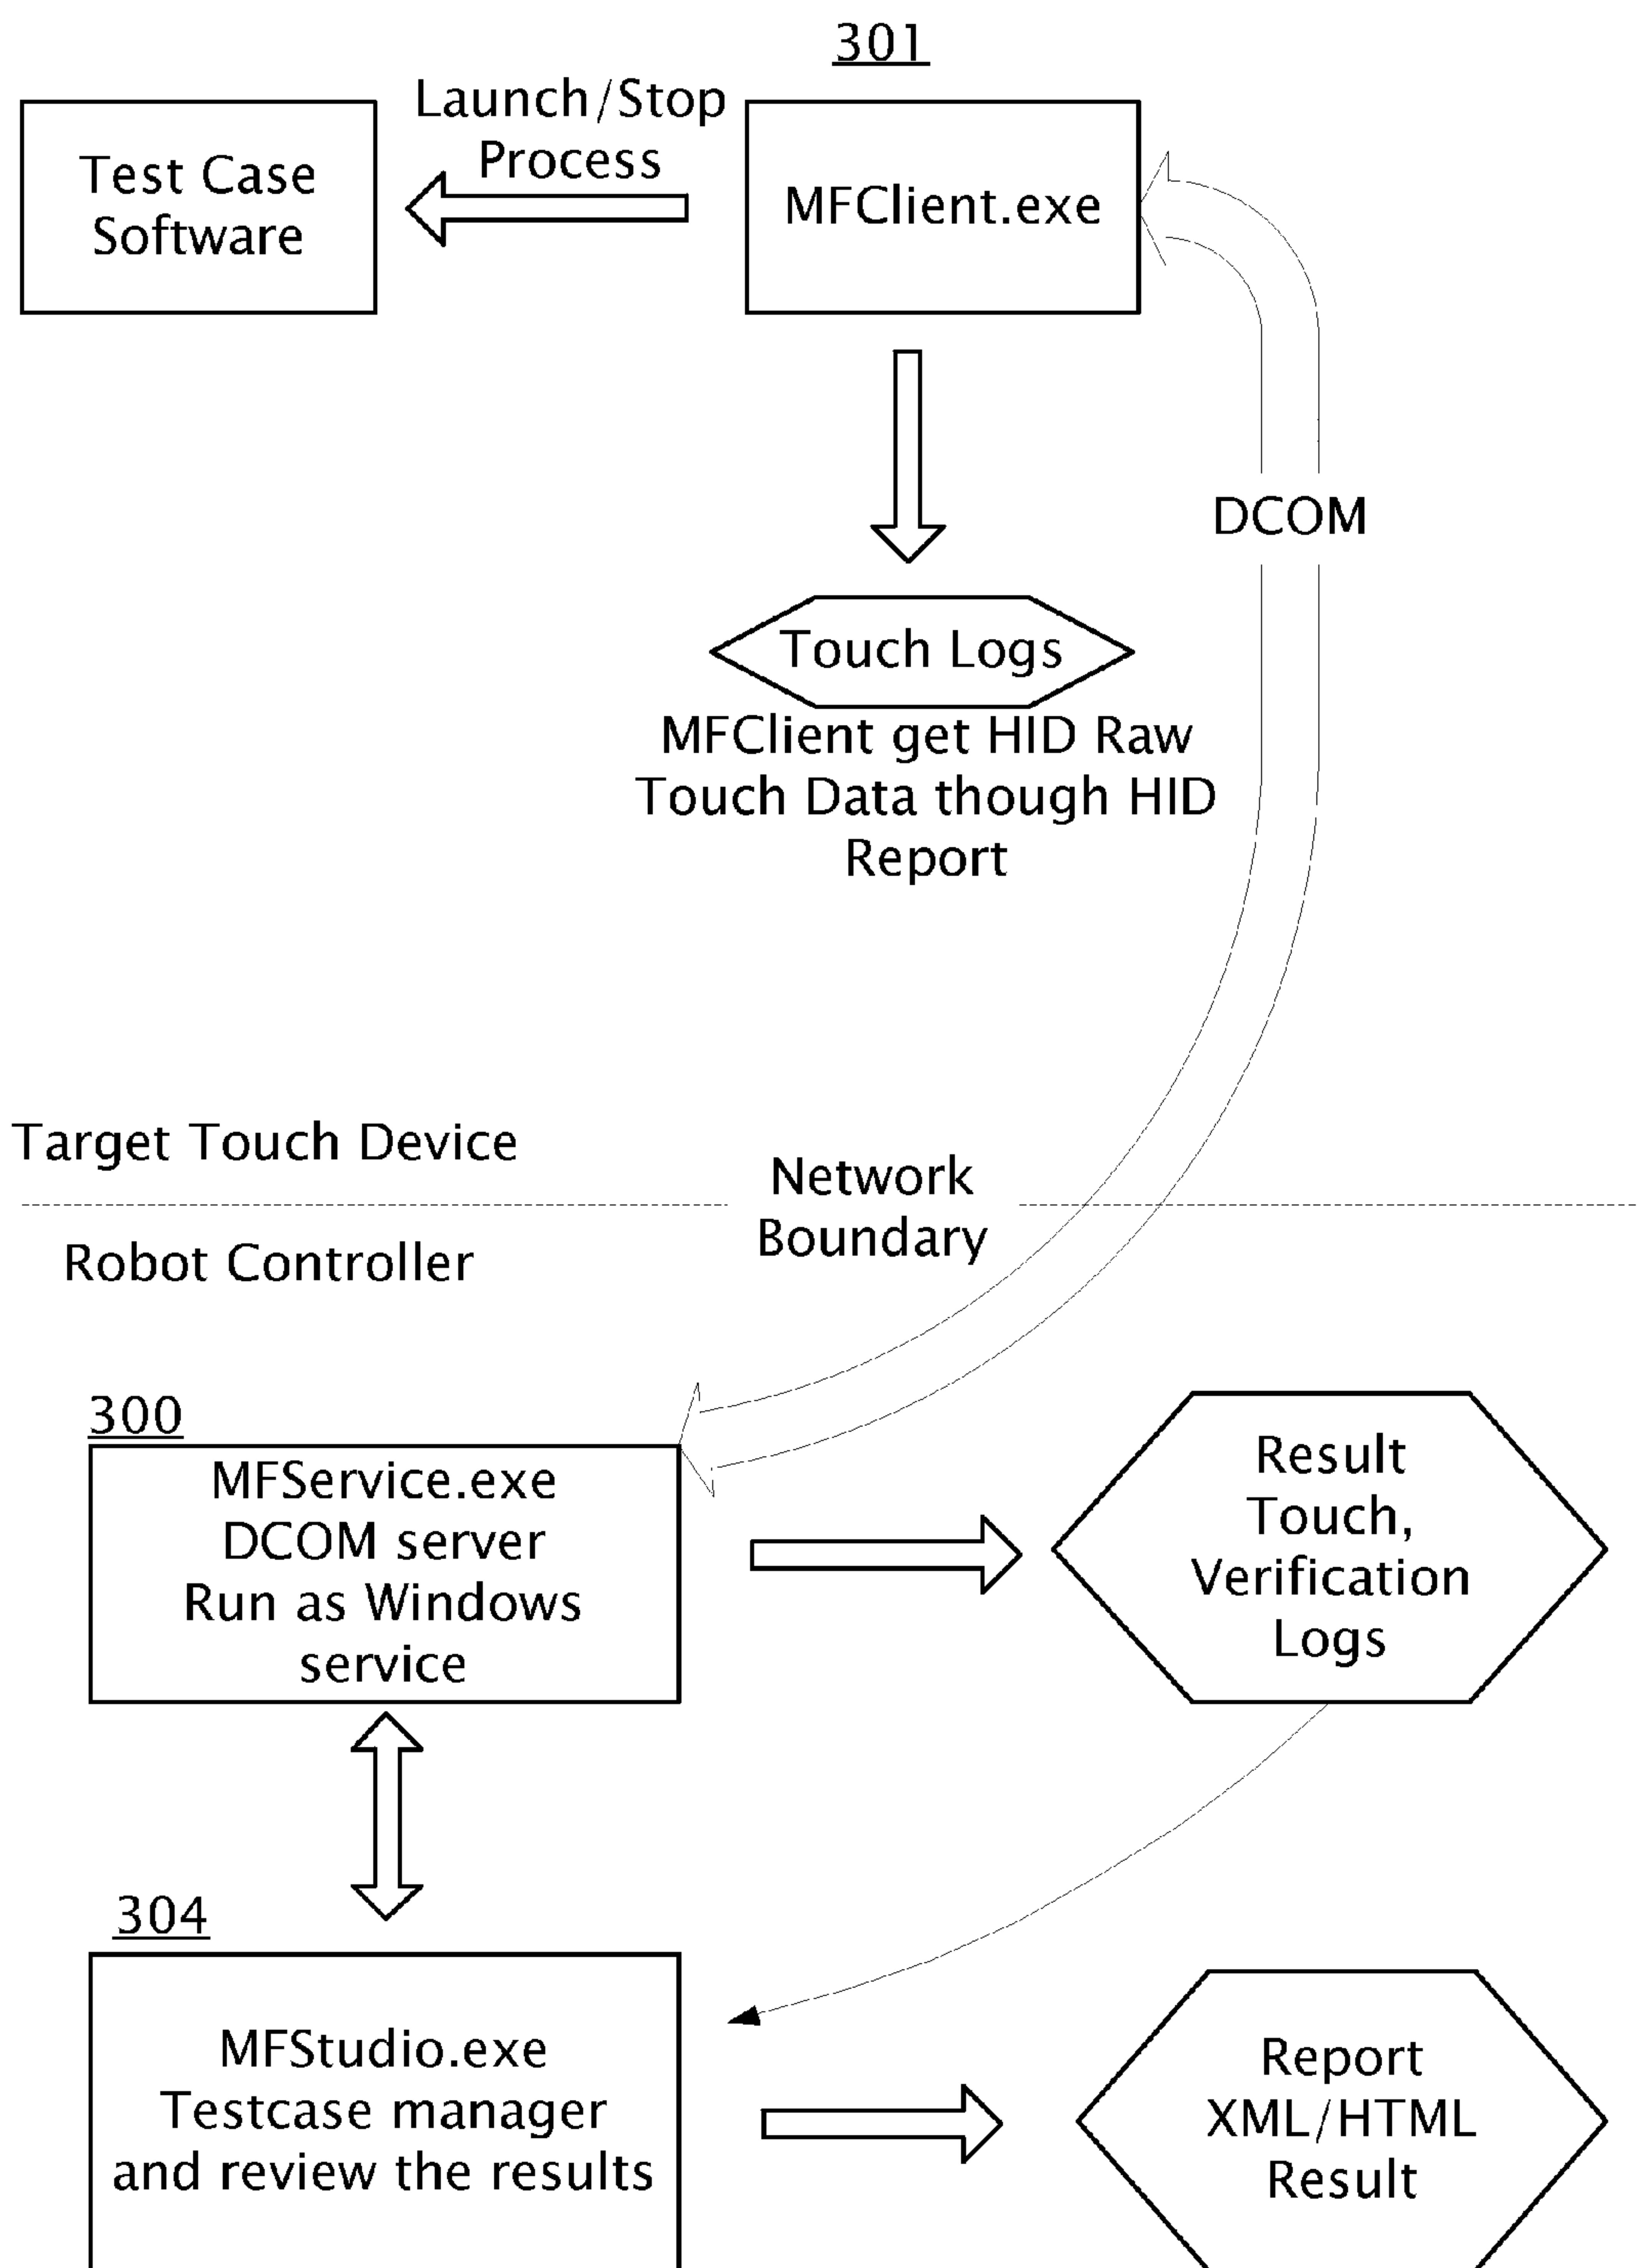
301

Test Case Software

Launch/Stop Process

MFClient.exe

DCOM

Touch Logs

MFClient get HID Raw Touch Data though HID Report

Target Touch Device

Network Boundary

Robot Controller

300

MFService.exe DCOM server Run as Windows service

Result Touch, Verification Logs

304

MFStudio.exe Testcase manager and review the results

Report XML/HTML Result